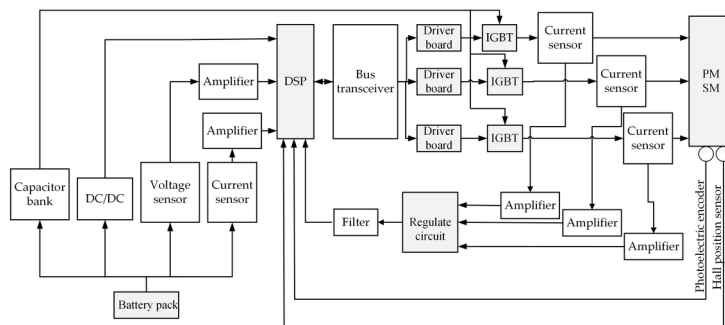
Capacitor bank

DC/DC

Voltage sensor

Current sensor

Amplifier

Amplifier

DSP

Bus transceiver

Driver board

Driver board

Driver board

IGBT

IGBT

IGBT

Current sensor

Current sensor

Current sensor

PM SM

Amplifier

Amplifier

Amplifier

Regulate circuit

Filter

Battery pack

Photoelectric encoder

Hall position sensor